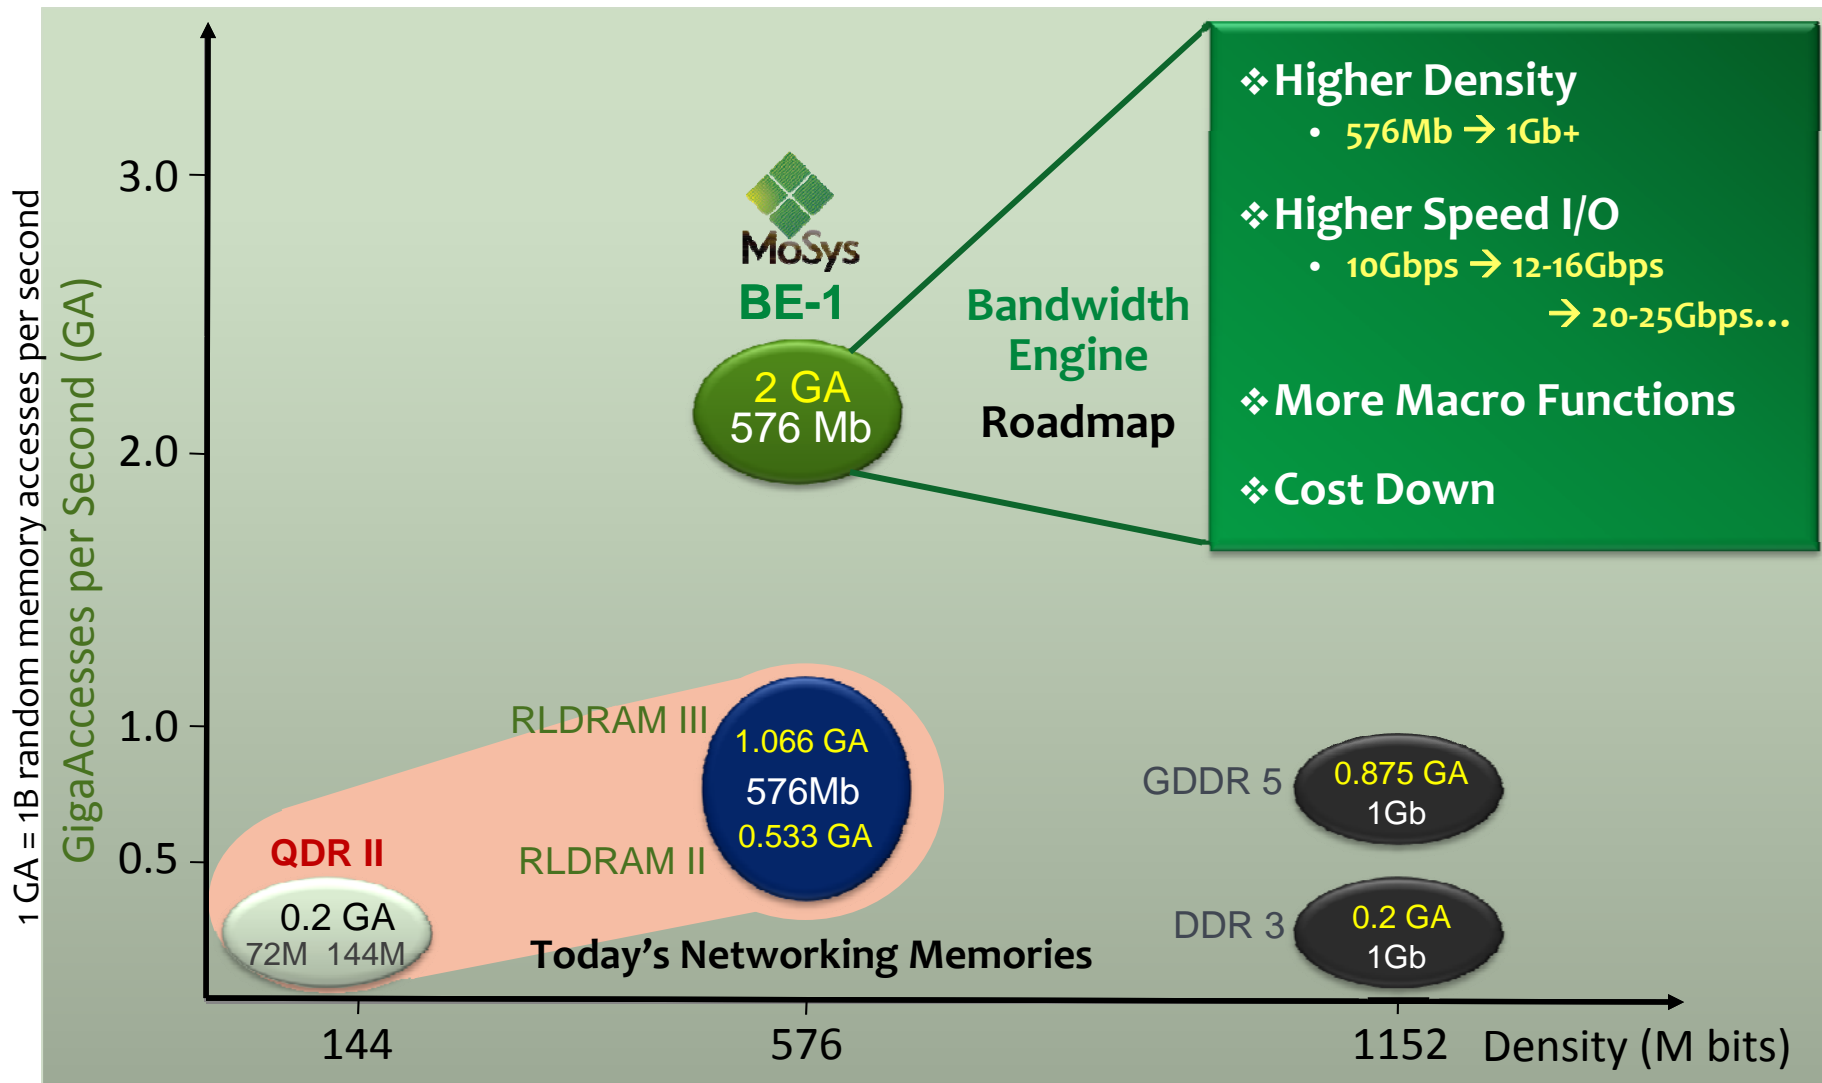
1 GA = 1B random memory accesses per second

GigaAccesses per Second (GA)

3.0

2.0

1.0

0.5

MoSys

BE-1

2 GA
576 Mb

Bandwidth Engine

Roadmap

❖Higher Density
• 576Mb → 1Gb+

❖Higher Speed I/O
• 10Gbps → 12-16Gbps
→ 20-25Gbps…

❖More Macro Functions

❖Cost Down

RLDRAM III

1.066 GA
576Mb
0.533 GA

RLDRAM II

QDR II

0.2 GA
72M 144M

Today's Networking Memories

GDDR 5

0.875 GA
1Gb

DDR 3

0.2 GA
1Gb

144

576

1152

Density (M bits)